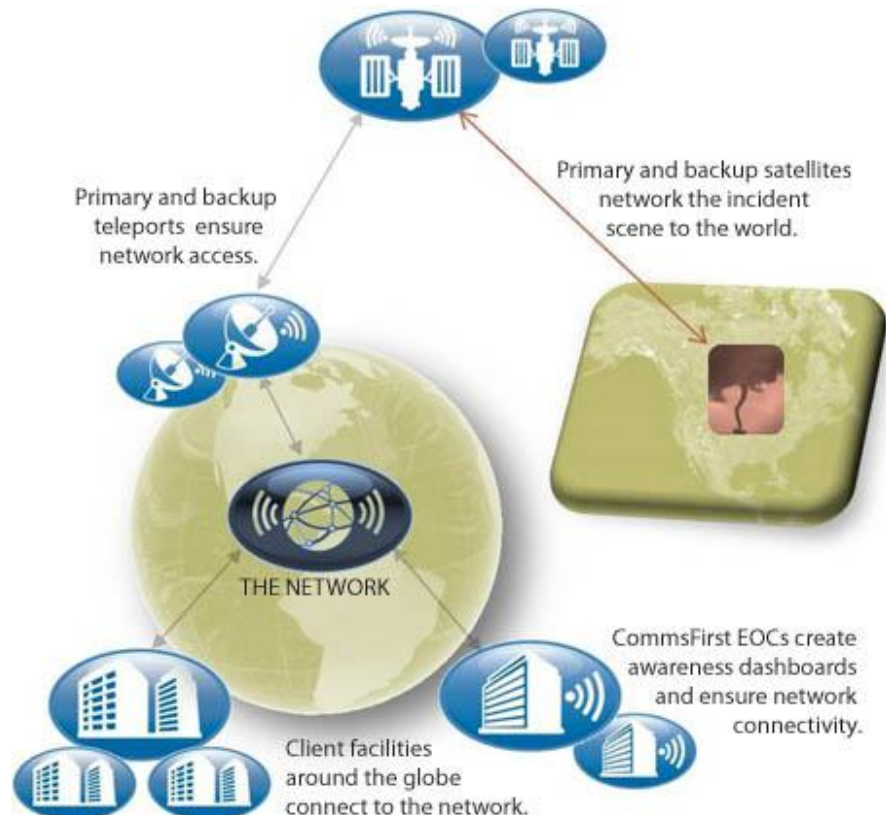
Primary and backup teleports ensure network access.

Primary and backup satellites network the incident scene to the world.

THE NETWORK

CommsFirst EOCs create awareness dashboards and ensure network connectivity.

Client facilities around the globe connect to the network.